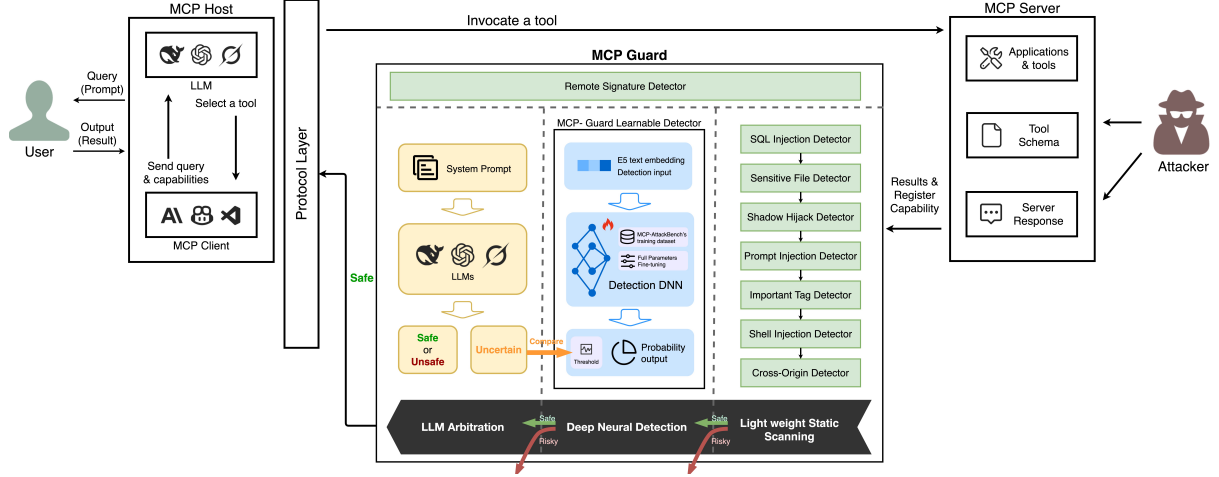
MCP Host

Query (Prompt)

Output (Result)

User

LLM

Select a tool

Send query & capabilities

MCP Client

Protocol Layer

Invocate a tool

MCP Server

Applications & tools

Tool Schema

Server Response

Attacker

Results & Register Capability

MCP Guard

Remote Signature Detector

MCP- Guard Learnable Detector

System Prompt

LLMs

Safe or Unsafe

Uncertain

Compare

E5 text embedding Detection input

MCP-AttackBench's training dataset

Full Parameters Fine-tuning

Detection DNN

Threshold

Probability output

SQL Injection Detector

Sensitive File Detector

Shadow Hijack Detector

Prompt Injection Detector

Important Tag Detector

Shell Injection Detector

Cross-Origin Detector

Safe

LLM Arbitration

Safe

Risky

Deep Neural Detection

Safe

Risky

Light weight Static Scanning